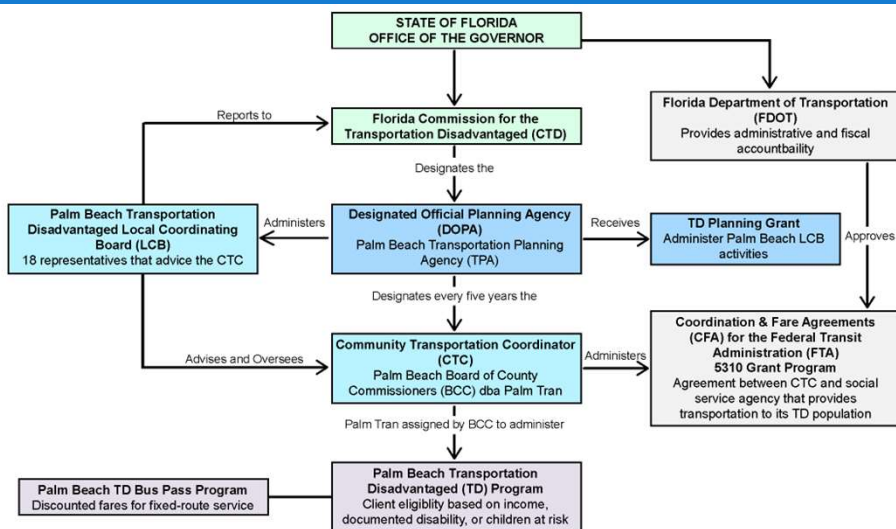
STATE OF FLORIDA
OFFICE OF THE GOVERNOR

Florida Department of Transportation (FDOT)
Provides administrative and fiscal accountbaility

Reports to

Florida Commission for the Transportation Disadvantaged (CTD)

Designates the

Palm Beach Transportation Disadvantaged Local Coordinating Board (LCB)
18 representatives that advice the CTC

Administers

Designated Official Planning Agency (DOPA)
Palm Beach Transportation Planning Agency (TPA)

Receives

TD Planning Grant
Administer Palm Beach LCB activities

Approves

Designates every five years the

Advises and Oversees

Community Transportation Coordinator (CTC)
Palm Beach Board of County Commissioners (BCC) dba Palm Tran

Administers

Coordination & Fare Agreements (CFA) for the Federal Transit Administration (FTA) 5310 Grant Program
Agreement between CTC and social service agency that provides transportation to its TD population

Palm Tran assigned by BCC to administer

Palm Beach TD Bus Pass Program
Discounted fares for fixed-route service

Palm Beach Transportation Disadvantaged (TD) Program
Client eligiblity based on income, documented disability, or children at risk